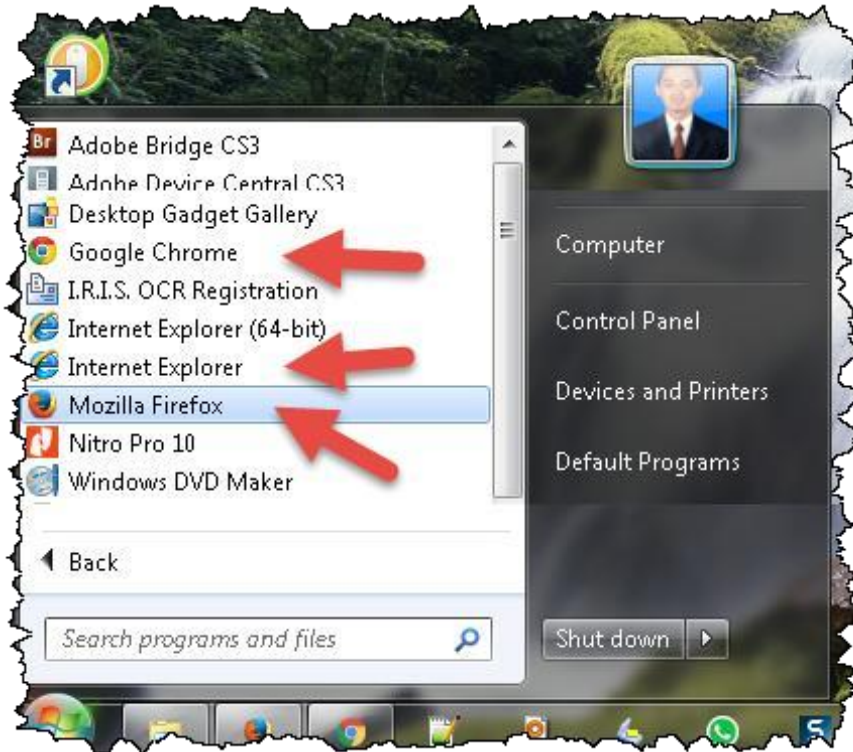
Br Adobe Bridge CS3
Adobe Device Central CS3
Desktop Gadget Gallery
Google Chrome
I.R.I.S. OCR Registration
Internet Explorer (64-bit)
Internet Explorer
Mozilla Firefox
Nitro Pro 10
Windows DVD Maker

Back

Search programs and files

Computer

Control Panel

Devices and Printers

Default Programs

Shut down